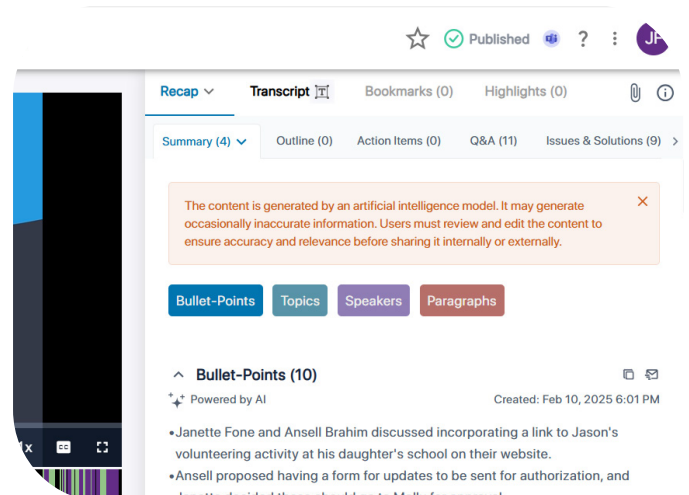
Published

JF

Recap

Transcript

Bookmarks (0)

Highlights (0)

Summary (4)

Outline (0)

Action Items (0)

Q&A (11)

Issues & Solutions (9)

The content is generated by an artificial intelligence model. It may generate occasionally inaccurate information. Users must review and edit the content to ensure accuracy and relevance before sharing it internally or externally.

Bullet-Points

Topics

Speakers

Paragraphs

Bullet-Points (10)

Powered by AI

Created: Feb 10, 2025 6:01 PM

•Janette Fone and Ansell Brahim discussed incorporating a link to Jason's volunteering activity at his daughter's school on their website.

•Ansell proposed having a form for updates to be sent for authorization, and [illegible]

x

CC